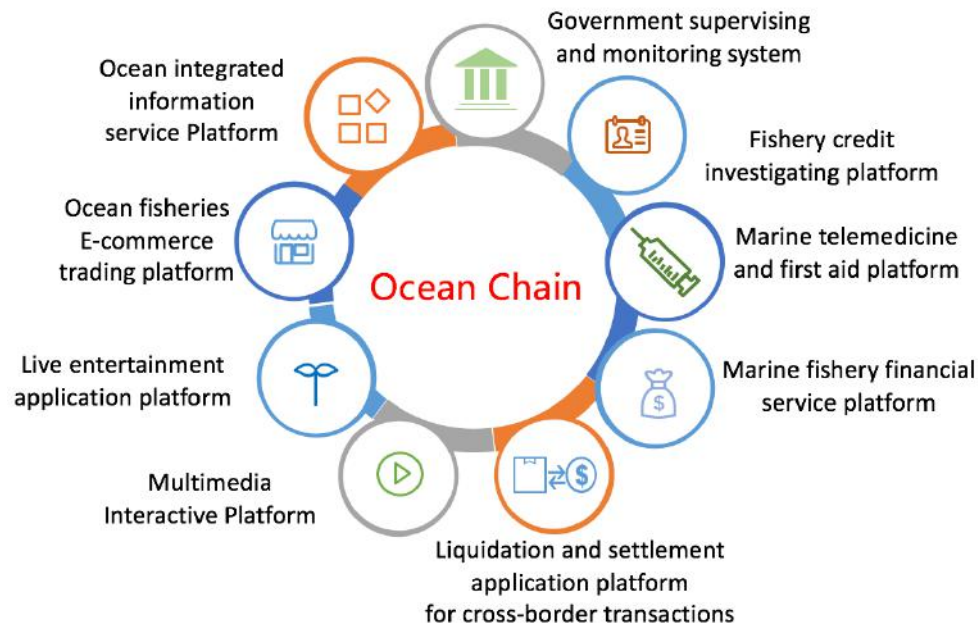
Government supervising and monitoring system

Fishery credit investigating platform

Marine telemedicine and first aid platform

Marine fishery financial service platform

Liquidation and settlement application platform for cross-border transactions

Multimedia Interactive Platform

Live entertainment application platform

Ocean fisheries E-commerce trading platform

Ocean integrated information service Platform

Ocean Chain